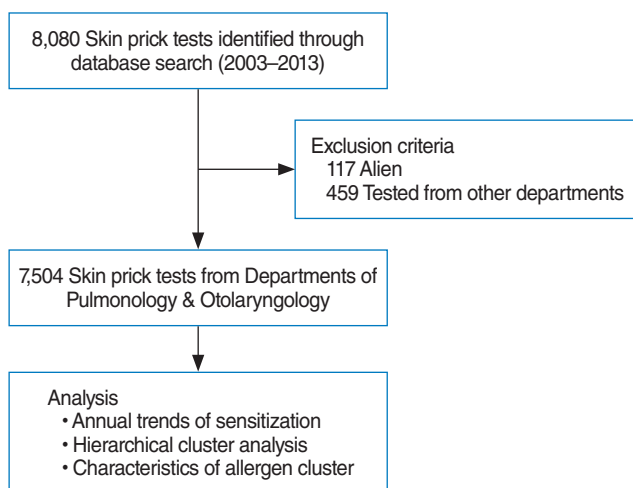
8,080 Skin prick tests identified through database search (2003–2013)

Exclusion criteria
117 Alien
459 Tested from other departments

7,504 Skin prick tests from Departments of Pulmonology & Otolaryngology

Analysis
• Annual trends of sensitization
• Hierarchical cluster analysis
• Characteristics of allergen cluster